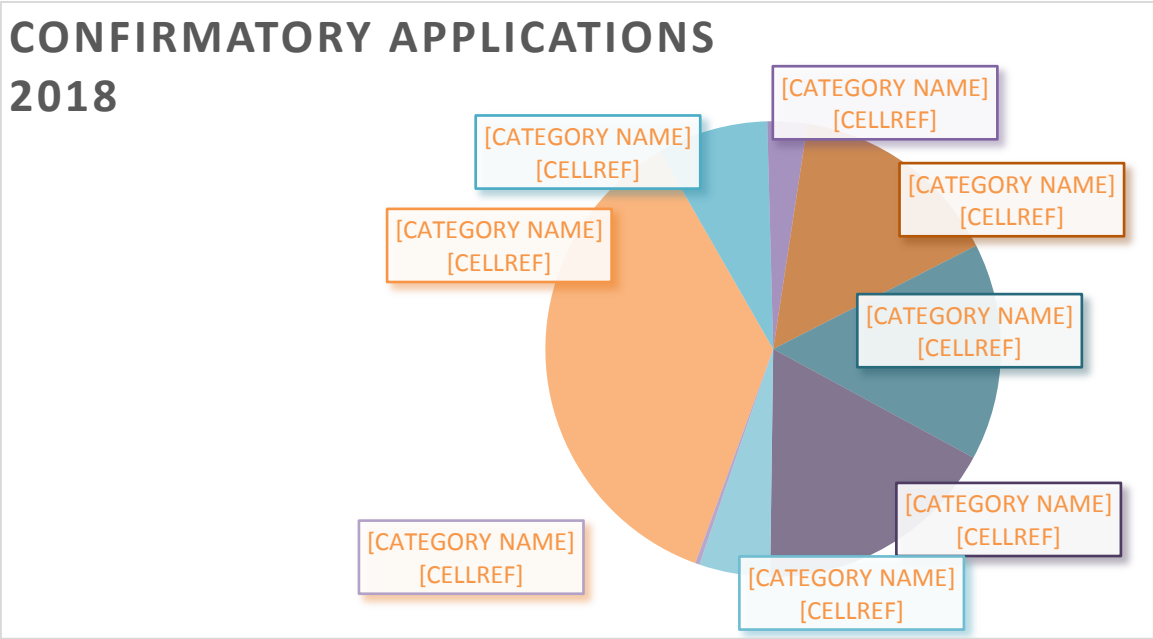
CONFIRMATORY APPLICATIONS 2018

[CATEGORY NAME] [CELLREF]

[CATEGORY NAME] [CELLREF]

[CATEGORY NAME] [CELLREF]

[CATEGORY NAME] [CELLREF]

[CATEGORY NAME] [CELLREF]

[CATEGORY NAME] [CELLREF]

[CATEGORY NAME] [CELLREF]

[CATEGORY NAME] [CELLREF]